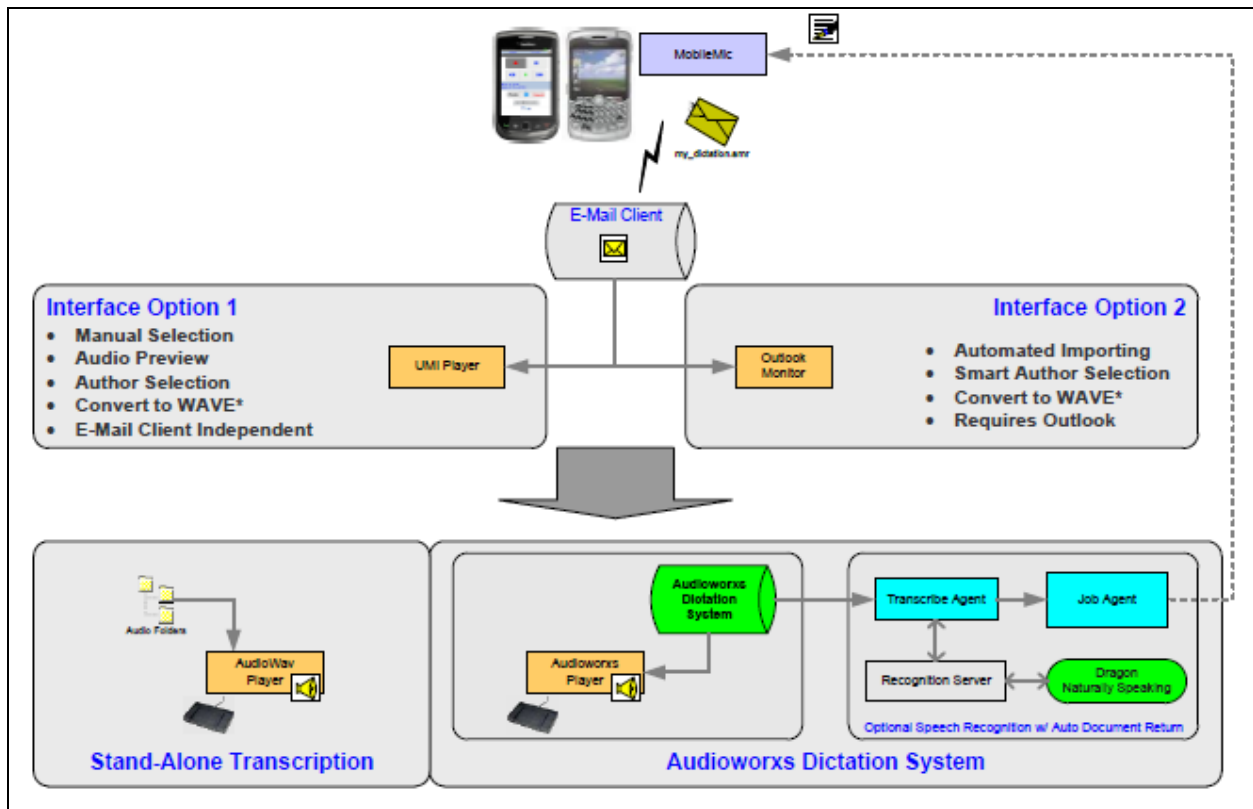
MobileMic

my_dictation.amr

E-Mail Client

Interface Option 1
- Manual Selection
- Audio Preview
- Author Selection
- Convert to WAVE*
- E-Mail Client Independent

UMI Player

Outlook Monitor

Interface Option 2
- Automated Importing
- Smart Author Selection
- Convert to WAVE*
- Requires Outlook

Audio Folders

AudioWav Player

Stand-Alone Transcription

Audioworxs Dictation System

Audioworxs Player

Transcribe Agent

Job Agent

Recognition Server

Dragon Naturally Speaking

Optional Speech Recognition w/ Auto Document Return

Audioworxs Dictation System